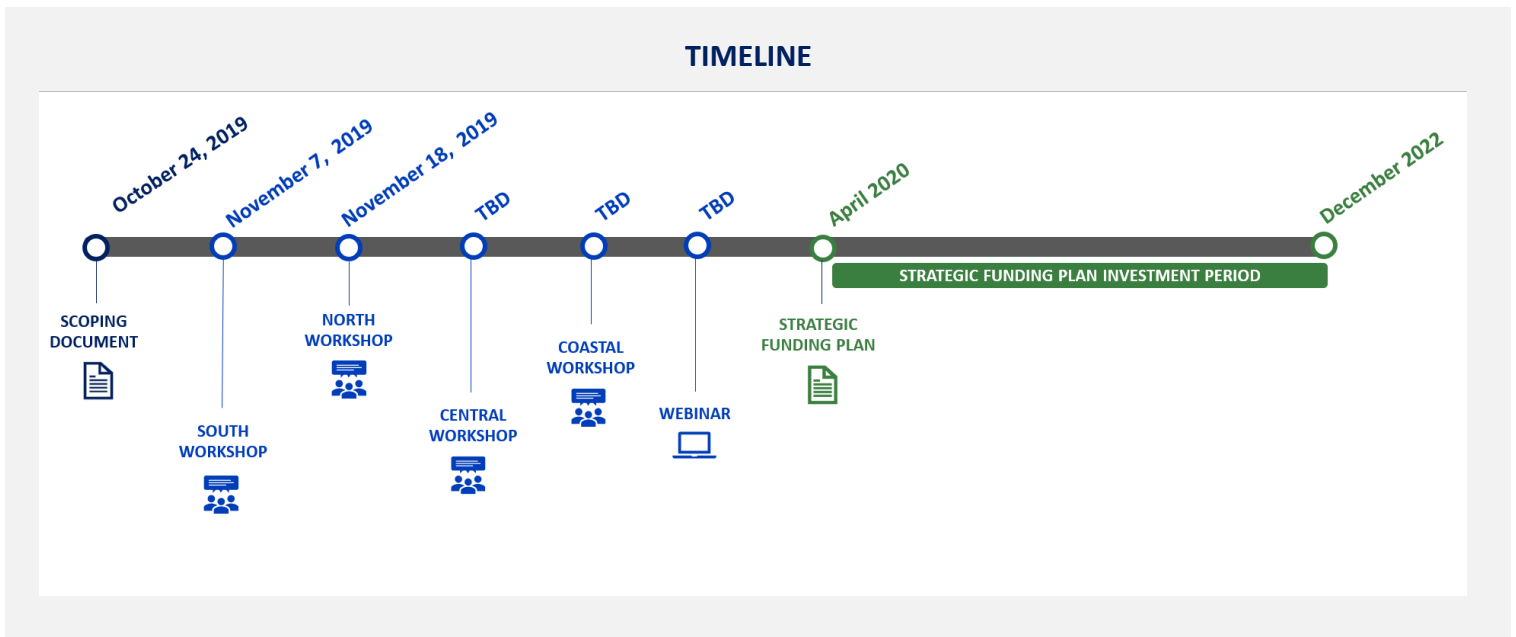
TIMELINE

October 24, 2019

November 7, 2019

November 18, 2019

TBD

TBD

TBD

April 2020

December 2022

STRATEGIC FUNDING PLAN INVESTMENT PERIOD

SCOPING DOCUMENT

SOUTH WORKSHOP

NORTH WORKSHOP

CENTRAL WORKSHOP

COASTAL WORKSHOP

WEBINAR

STRATEGIC FUNDING PLAN